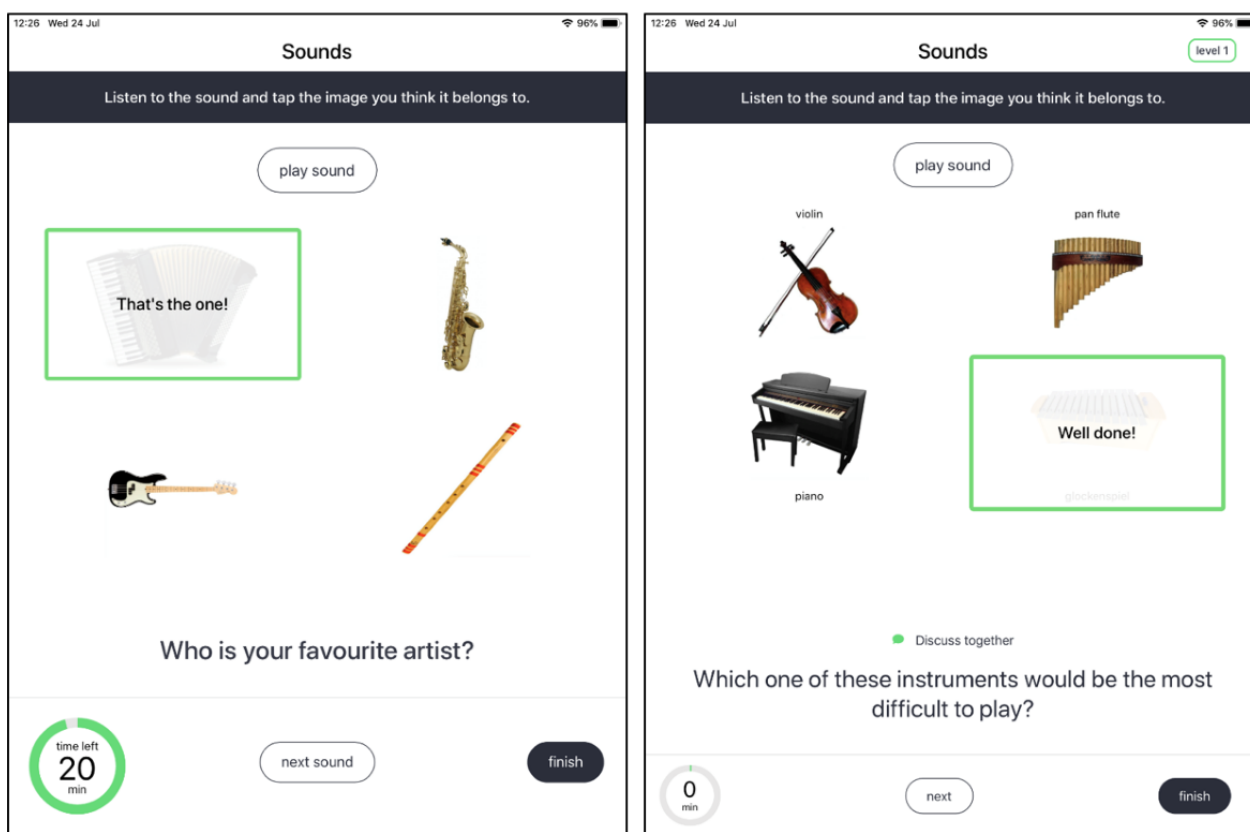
12:26 Wed 24 Jul

96%

Sounds

Listen to the sound and tap the image you think it belongs to.

play sound

That's the one!

Who is your favourite artist?

time left
20
min

next sound

finish

12:26 Wed 24 Jul

96%

Sounds

level 1

Listen to the sound and tap the image you think it belongs to.

play sound

violin

pan flute

piano

Well done!

glockenspiel

Discuss together

Which one of these instruments would be the most difficult to play?

0
min

next

finish